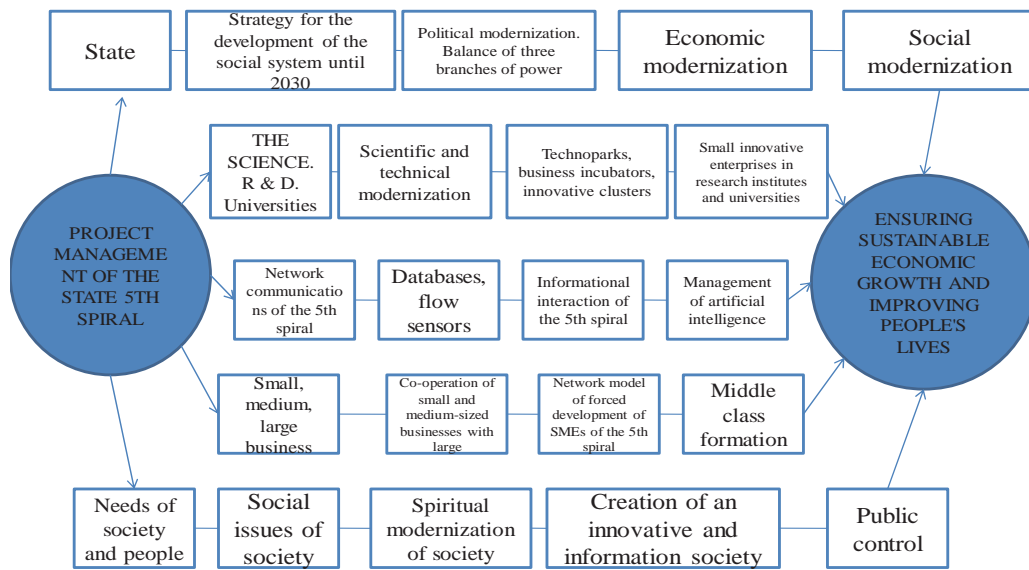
State

Strategy for the development of the social system until 2030

Political modernization. Balance of three branches of power

Economic modernization

Social modernization

THE SCIENCE. R & D. Universities

Scientific and technical modernization

Technoparks, business incubators, innovative clusters

Small innovative enterprises in research institutes and universities

PROJECT MANAGEME NT OF THE STATE 5TH SPIRAL

ENSURING SUSTAINABLE ECONOMIC GROWTH AND IMPROVING PEOPLE'S LIVES

Network communicatio ns of the 5th spiral

Databases, flow sensors

Informational interaction of the 5th spiral

Management of artificial intelligence

Small, medium, large business

Co-operation of small and medium-sized businesses with large

Network model of forced development of SMEs of the 5th spiral

Middle class formation

Needs of society and people

Social issues of society

Spiritual modernization of society

Creation of an innovative and information society

Public control